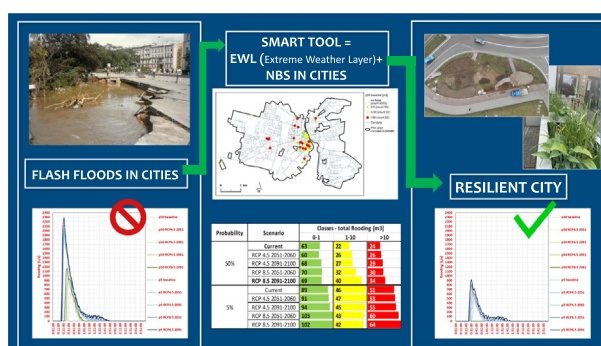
SMART TOOL =
EWL (Extreme Weather Layer)+
NBS IN CITIES

FLASH FLOODS IN CITIES

RESILIENT CITY

| Probability | Scenario | 0-1 | 1-10 | >10 |
|---|---|---|---|---|
| 50% | Current | 63 | 22 | 24 |
| | RCP 4.5 2051-2060 | 60 | 26 | 25 |
| | RCP 4.5 2091-2100 | 68 | 27 | 29 |
| | RCP 8.5 2051-2060 | 70 | 32 | 30 |
| | RCP 8.5 2091-2100 | 69 | 40 | 34 |
| 5% | Current | 89 | 46 | 51 |
| | RCP 4.5 2051-2060 | 91 | 47 | 53 |
| | RCP 4.5 2091-2100 | 94 | 45 | 55 |
| | RCP 8.5 2051-2060 | 103 | 43 | 60 |
| | RCP 8.5 2091-2100 | 102 | 42 | 64 |

Classes - total flooding [m3]